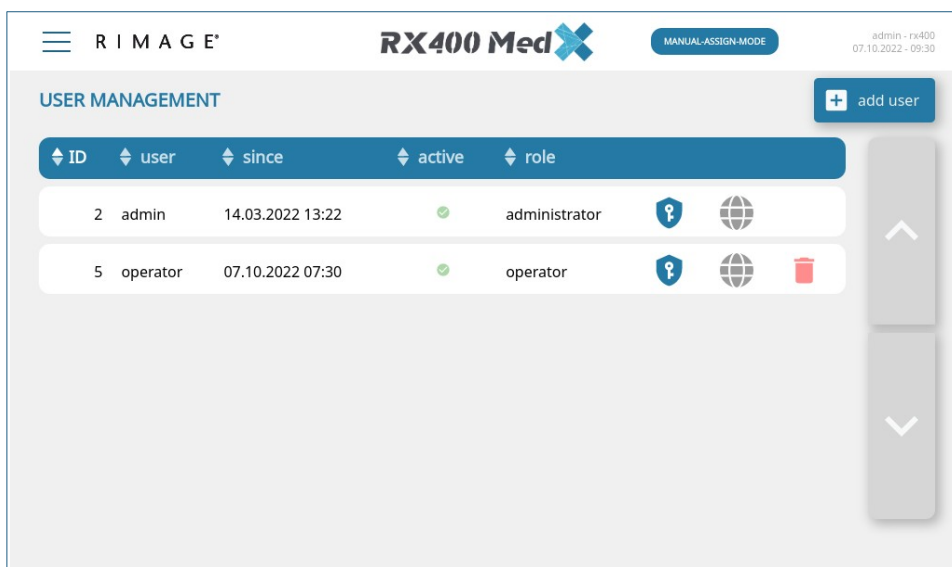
RIMAGE®

RX400 Med

MANUAL-ASSIGN-MODE

admin - rx400
07.10.2022 - 09:30

USER MANAGEMENT

add user

| ID | user | since | active | role |
|---|---|---|---|---|
| 2 | admin | 14.03.2022 13:22 | | administrator |
| 5 | operator | 07.10.2022 07:30 | | operator |